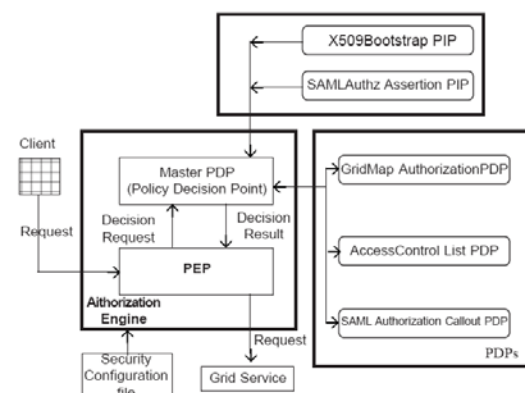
X509Bootstrap PIP

SAMLAuthz Assertion PIP

Client

Master PDP
(Policy Decision Point)

GridMap AuthorizationPDP

Request

Decision Request

Decision Result

AccessControl List PDP

PEP

Aithorization Engine

SAML Authorization Callout PDP

Request

PDPs

Security Configuration file

Grid Service